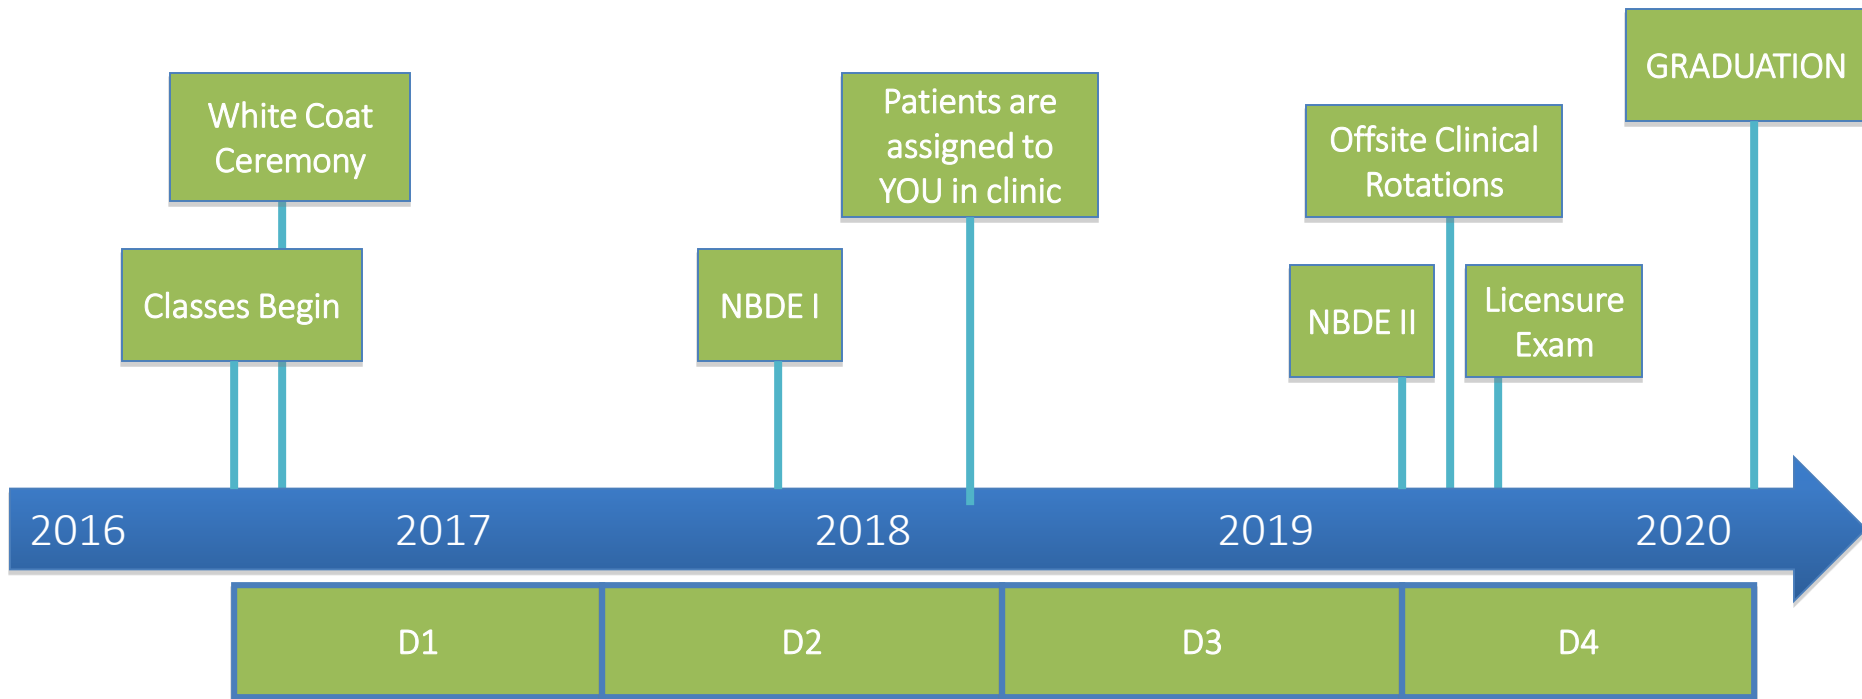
White Coat Ceremony

Classes Begin

NBDE I

Patients are assigned to YOU in clinic

Offsite Clinical Rotations

NBDE II

Licensure Exam

GRADUATION

2016

2017

2018

2019

2020

| D1 | D2 | D3 | D4 |